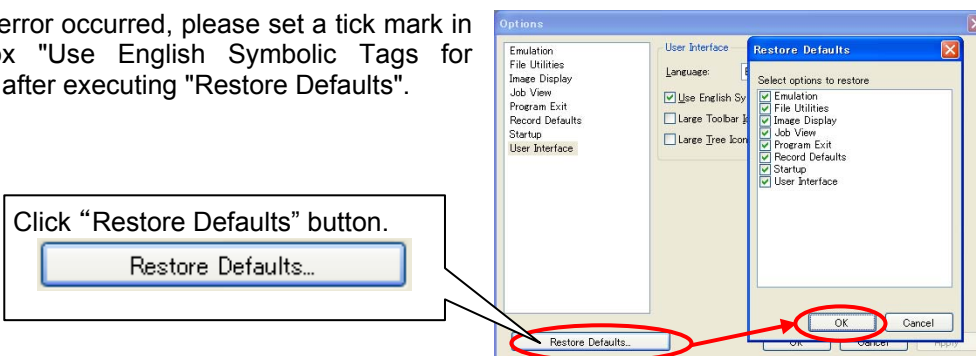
error occurred, please set a tick mark in ox "Use English Symbolic Tags for after executing "Restore Defaults".

Click “Restore Defaults” button.

Restore Defaults...

Options

Emulation
File Utilities
Image Display
Job View
Program Exit
Record Defaults
Startup
User Interface

User Interface

Language:

Use English Sy

Large Toolbar I

Large Tree Icon

Restore Defaults

Select options to restore

Emulation
File Utilities
Image Display
Job View
Program Exit
Record Defaults
Startup
User Interface

OK

Cancel

Restore Defaults...

OK

Cancel

Apply